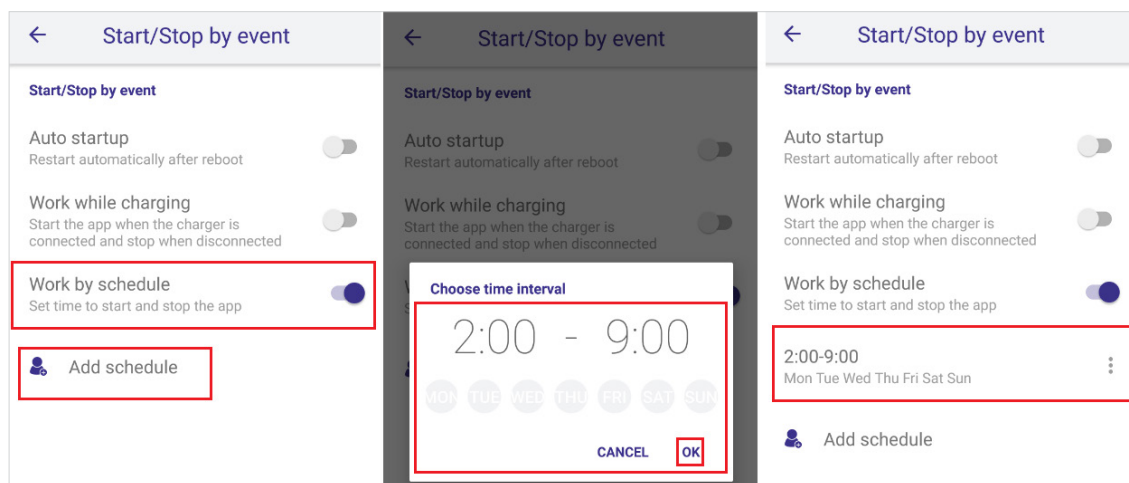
Start/Stop by event

Start/Stop by event

Auto startup
Restart automatically after reboot

Work while charging
Start the app when the charger is connected and stop when disconnected

Work by schedule
Set time to start and stop the app

Add schedule

Start/Stop by event

Start/Stop by event

Auto startup
Restart automatically after reboot

Work while charging
Start the app when the charger is connected and stop when disconnected

Choose time interval

2:00 - 9:00

MON TUE WED THU FRI SAT SUN

CANCEL OK

Start/Stop by event

Start/Stop by event

Auto startup
Restart automatically after reboot

Work while charging
Start the app when the charger is connected and stop when disconnected

Work by schedule
Set time to start and stop the app

2:00-9:00
Mon Tue Wed Thu Fri Sat Sun

Add schedule